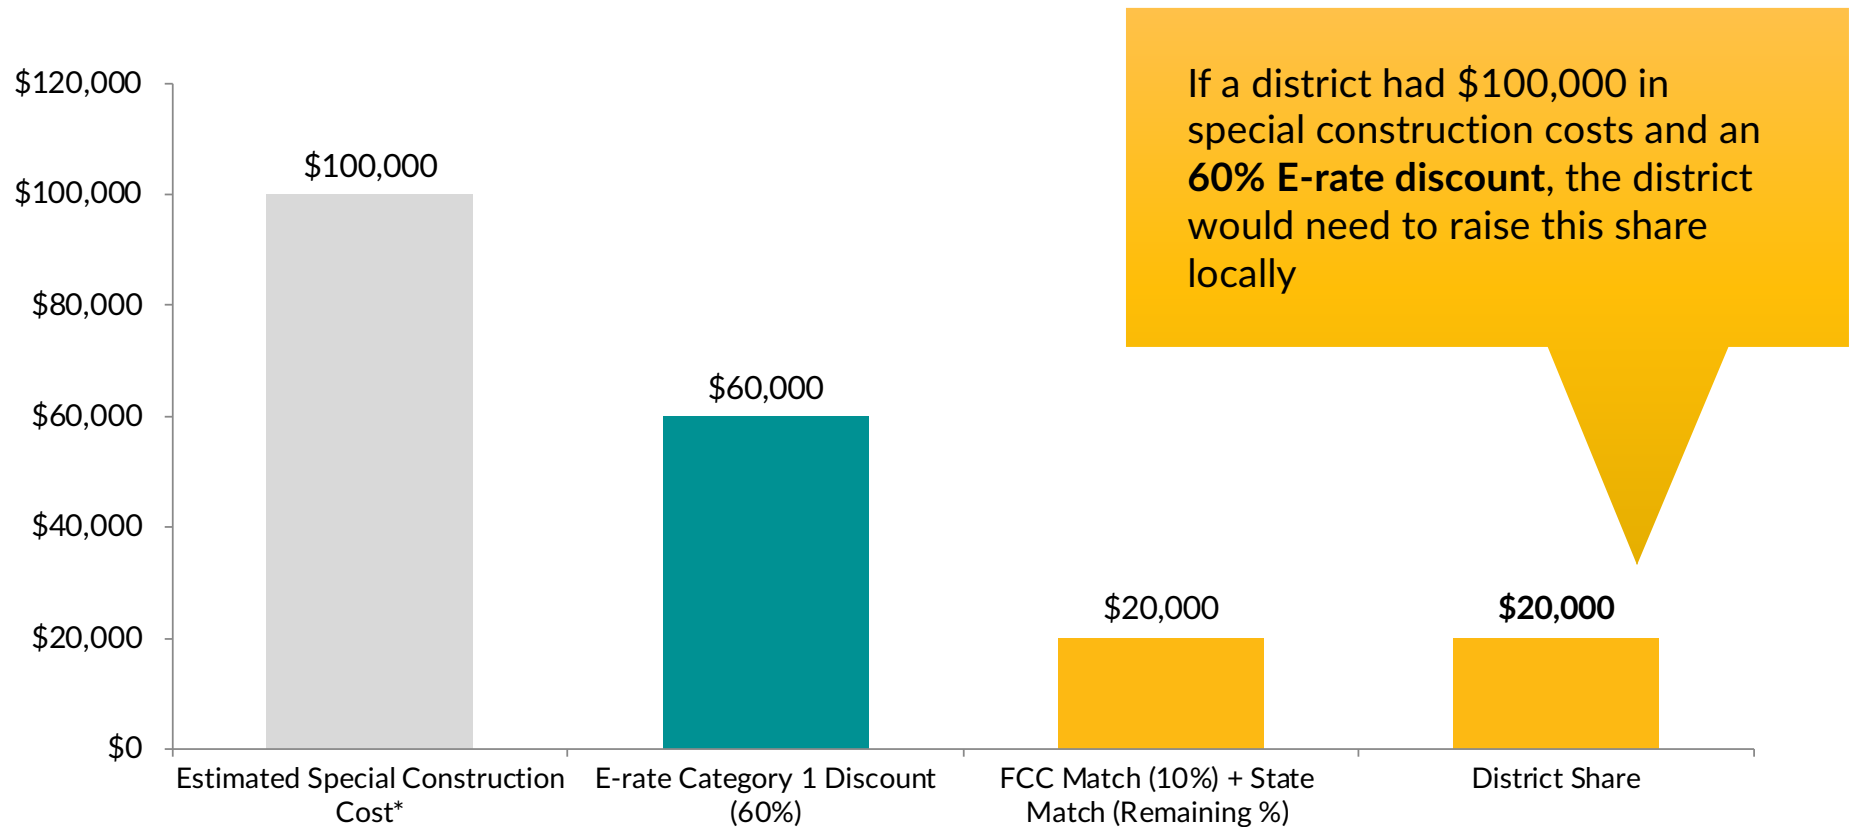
If a district had $100,000 in special construction costs and an **60% E-rate discount**, the district would need to raise this share locally

$120,000
$100,000
$80,000
$60,000
$40,000
$20,000
$0

$100,000
$60,000
$20,000
**$20,000**

Estimated Special Construction Cost*
E-rate Category 1 Discount (60%)
FCC Match (10%) + State Match (Remaining %)
District Share